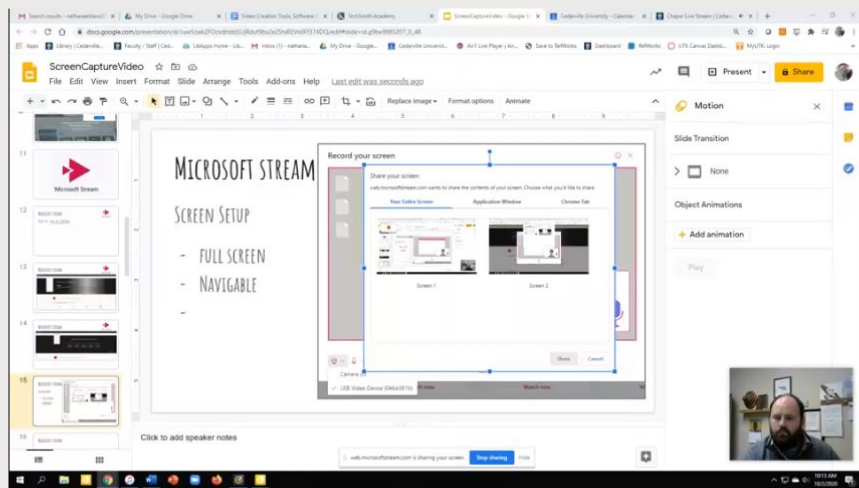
Search results - nathanieltaw | My Drive - Google Drive | Video Creation Tools, Software | TechSmith Academy | ScreenCaptureVideo - Google S | Cedarville University - Calendar | Chapel Live Stream | Cedar

docs.google.com/presentation/d/1uw5oek2FOcvxlHdd5Gj8dutf9bs2e25tdREVb0FFE74DQ/edit#slide=id.g9be9985207_0_48

Apps | Library | Cedarville | Faculty / Staff | Ced | LibApps Home - Lib | My Drive - Google | Cedarville Universit | AirT Live Player | Ar | Save to RefWorks | Dashboard | RefWorks | UTK Canvas Dashb | MyUTK: Login

ScreenCaptureVideo
File Edit View Insert Format Slide Arrange Tools Add-ons Help Last edit was seconds ago

Present | Share

Replace image | Format options | Animate

Motion
Slide Transition
None
Object Animations
+ Add animation
Play

11
Microsoft Stream
12
13
14
15
16

Microsoft stream
Screen Setup
- full screen
- Navigable
-

Record your screen
Share your screen
web.microsoftstream.com wants to share the contents of your screen. Choose what you'd like to share.
Your Entire Screen | Application Window | Chrome Tab
Screen 1 | Screen 2
Share | Cancel

Camera
USB Video Device (046d:081b)

Watch now

Click to add speaker notes

web.microsoftstream.com is sharing your screen. | Stop sharing | Hide

10:13 AM
10/2/2020